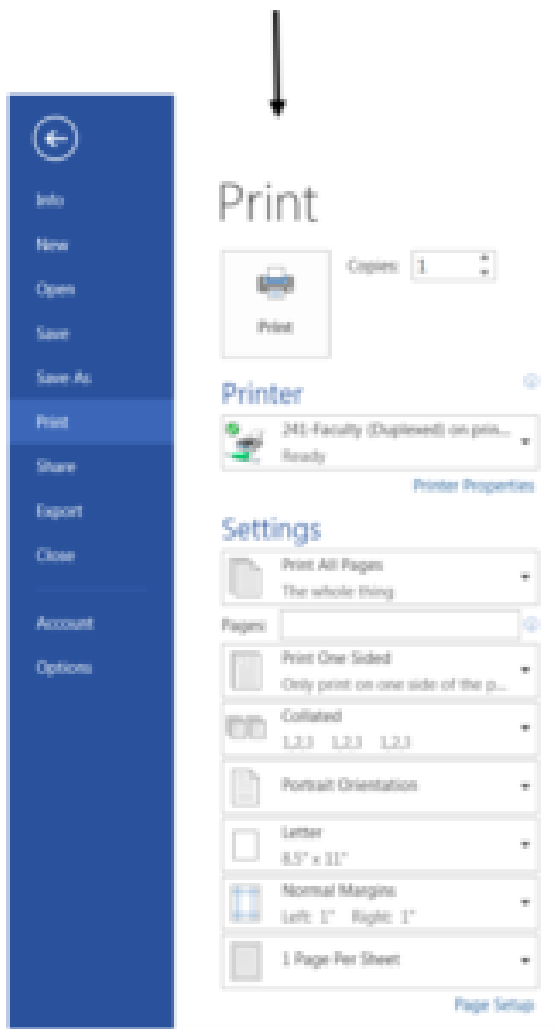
Info
New
Open
Save
Save As
Print
Share
Export
Close
Account
Options

Print

Copies: 1

Print

Printer

241-Faculty (Duplexed) on prin...
Ready

Printer Properties

Settings

Print All Pages
The whole thing

Pages:

Print One Sided
Only print on one side of the p...

Collated
1,2,3 1,2,3 1,2,3

Portrait Orientation

Letter
8.5" x 11"

Normal Margins
Left: 1" Right: 1"

1 Page Per Sheet

Page Setup